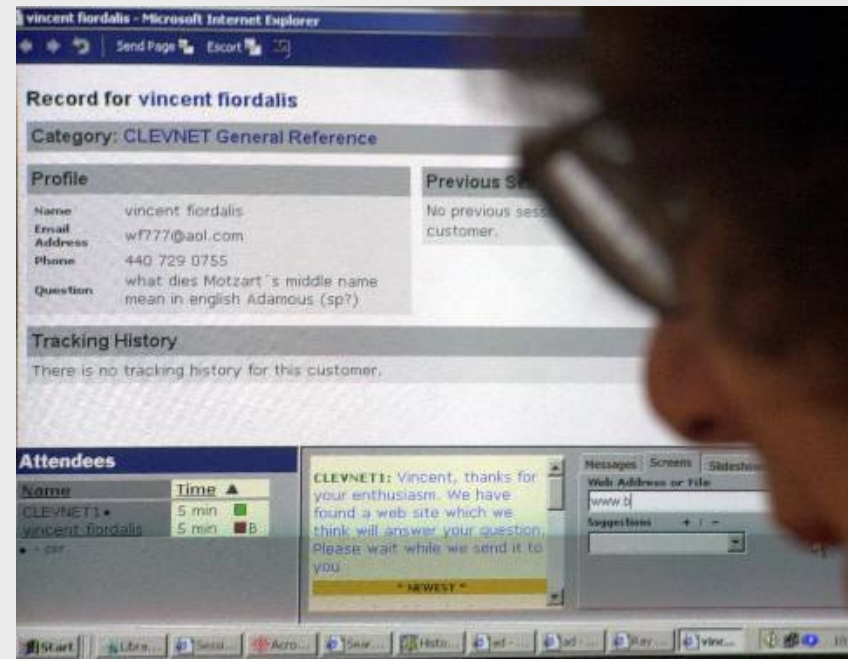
vincent fiordalis - Microsoft Internet Explorer

Send Page Escort

Record for vincent fiordalis

Category: CLEVNET General Reference

Profile

| | |
|---|---|
| Name | vincent fiordalis |
| Email Address | wf777@aol.com |
| Phone | 440 729 0755 |
| Question | what dies Motzart's middle name mean in english Adamous (sp?) |

Previous S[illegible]

No previous sess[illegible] customer.

Tracking History

There is no tracking history for this customer.

Attendees

| Name | Time ▲ |
|---|---|
| CLEVNET1 • | 5 min |
| vincent fiordalis | 5 min B |

CLEVNET1: Vincent, thanks for your enthusiasm. We have found a web site which we think will answer your question. Please wait while we send it to you

* NEWEST *

Messages Screens Slidesho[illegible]

Web Address or File

www.b

Suggestions

Start Libra... Sessi... Acro... Sear... Histo... ad... ad... Ray... vinc...